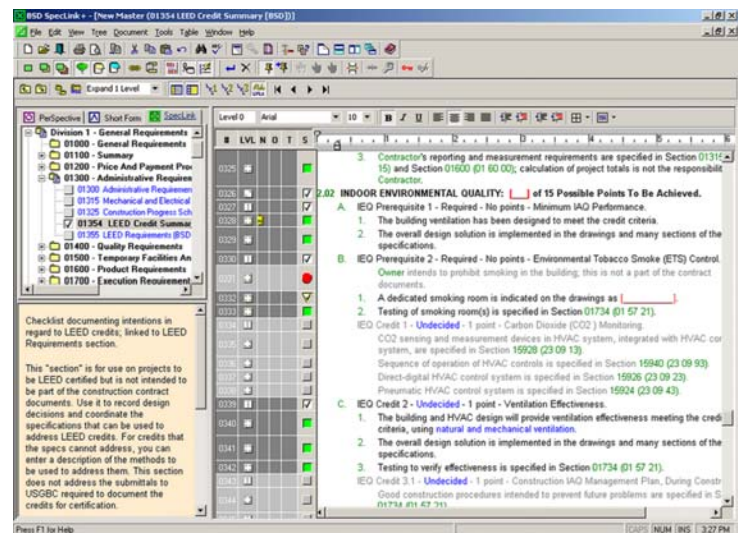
BSD SpecLink+ - [New Master (01354 LEED Credit Summary [BSD])]

File Edit View Tree Document Tools Table Window Help

Expand 1 Level

PerSpective | Short Form | SpecLink

Division 1 - General Requirements
01000 - General Requirements
01100 - Summary
01200 - Price And Payment Pro
01300 - Administrative Requiren
01300 Administrative Requiremen
01315 Mechanical and Electrical
01325 Construction Progress Sch
01354 LEED Credit Summa
01355 LEED Requirements (BSD
01400 - Quality Requirements
01500 - Temporary Facilities An
01600 - Product Requirements
01700 - Execution Requirement

Checklist documenting intentions in regard to LEED credits; linked to LEED Requirements section.

This "section" is for use on projects to be LEED certified but is not intended to be part of the construction contract documents. Use it to record design decisions and coordinate the specifications that can be used to address LEED credits. For credits that the specs cannot address, you can enter a description of the methods to be used to address them. This section does not address the submittals to USGBC required to document the credits for certification.

Level 0 | Arial | 10

# | LVL | N | O | T | S

0325, 0326, 0327, 0328, 0329, 0330, 0331, 0332, 0333, 0334, 0335, 0336, 0337, 0338, 0339, 0340, 0341, 0342, 0343, 0344

3. Contractor's reporting and measurement requirements are specified in Section 0131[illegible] 15) and Section 01600 (01 60 00); calculation of project totals is not the responsibili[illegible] Contractor.

2.02 INDOOR ENVIRONMENTAL QUALITY: [____] of 15 Possible Points To Be Achieved.

A. IEQ Prerequisite 1 - Required - No points - Minimum IAQ Performance.
1. The building ventilation has been designed to meet the credit criteria.
2. The overall design solution is implemented in the drawings and many sections of the specifications.

B. IEQ Prerequisite 2 - Required - No points - Environmental Tobacco Smoke (ETS) Control.
Owner intends to prohibit smoking in the building; this is not a part of the contract documents.
1. A dedicated smoking room is indicated on the drawings as [________].
2. Testing of smoking room(s) is specified in Section 01734 (01 57 21).
IEQ Credit 1 - Undecided - 1 point - Carbon Dioxide (CO2 ) Monitoring.
CO2 sensing and measurement devices in HVAC system, integrated with HVAC co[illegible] system, are specified in Section 15928 (23 09 13).
Sequence of operation of HVAC controls is specified in Section 15940 (23 09 93).
Direct-digital HVAC control system is specified in Section 15926 (23 09 23).
Pneumatic HVAC control system is specified in Section 15924 (23 09 43).

C. IEQ Credit 2 - Undecided - 1 point - Ventilation Effectiveness.
1. The building and HVAC design will provide ventilation effectiveness meeting the credi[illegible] criteria, using natural and mechanical ventilation.
2. The overall design solution is implemented in the drawings and many sections of the specifications.
3. Testing to verify effectiveness is specified in Section 01734 (01 57 21).
IEQ Credit 3.1 - Undecided - 1 point - Construction IAQ Management Plan, During Constr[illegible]
Good construction procedures intended to prevent future problems are specified in S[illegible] 01734 (01 57 21)

Press F1 for Help | CAPS | NUM | INS | 3:27 PM